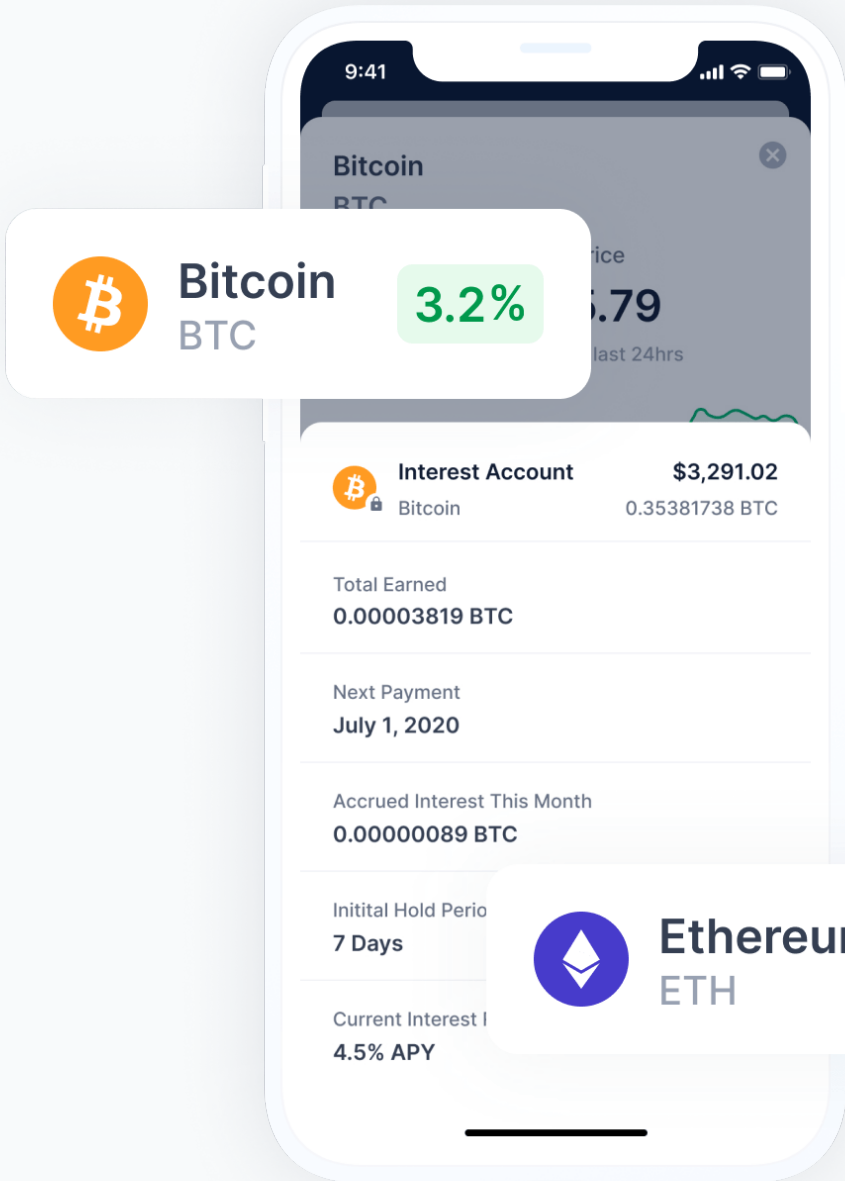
9:41

Bitcoin
BTC

Bitcoin
BTC
3.2%

rice
5.79
last 24hrs

Interest Account
Bitcoin
$3,291.02
0.35381738 BTC

Total Earned
0.00003819 BTC

Next Payment
July 1, 2020

Accrued Interest This Month
0.00000089 BTC

Initital Hold Perio
7 Days

Current Interest
4.5% APY

Ethereu
ETH